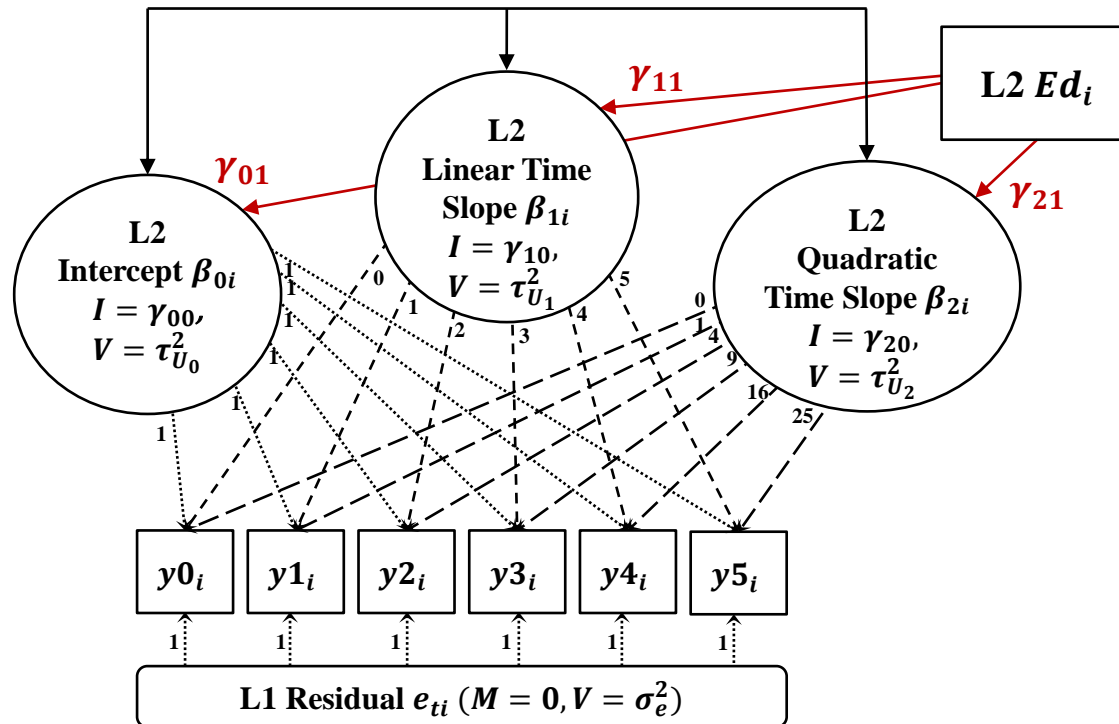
$\gamma_{11}$

L2 $Ed_i$

$\gamma_{01}$

L2 Linear Time Slope $\beta_{1i}$ $I = \gamma_{10}$, $V = \tau^2_{U_1}$

$\gamma_{21}$

L2 Intercept $\beta_{0i}$ $I = \gamma_{00}$, $V = \tau^2_{U_0}$

L2 Quadratic Time Slope $\beta_{2i}$ $I = \gamma_{20}$, $V = \tau^2_{U_2}$

1 1 1 1 1 1

0 1 2 3 4 5

0 1 4 9 16 25

$y0_i$ $y1_i$ $y2_i$ $y3_i$ $y4_i$ $y5_i$

1 1 1 1 1 1

L1 Residual $e_{ti}$ $(M = 0, V = \sigma^2_e)$